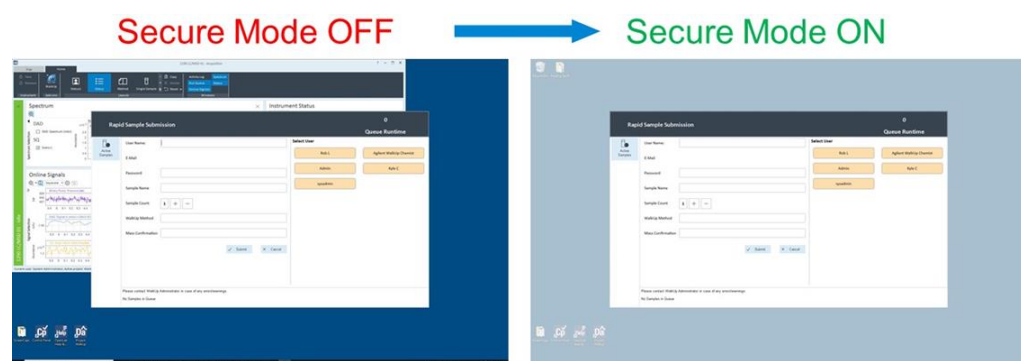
Secure Mode OFF

Secure Mode ON

Spectrum

Instrument Status

Online Signals

Rapid Sample Submission

0
Queue Runtime

User Name
E-Mail
Password
Sample Name
Sample Count
WalkUp Method
Mass Confirmation

Select User
Bob J
Agilent WalkUp Chemist
Admin
Kyle C
lpsadmin

Submit
Cancel

Please contact WalkUp Administrator in case of any error/warnings
% Samples in Queue

Rapid Sample Submission

0
Queue Runtime

User Name
E-Mail
Password
Sample Name
Sample Count
WalkUp Method
Mass Confirmation

Select User
Bob J
Agilent WalkUp Chemist
Admin
Kyle C
lpsadmin

Submit
Cancel

Please contact WalkUp Administrator in case of any error/warnings
% Samples in Queue